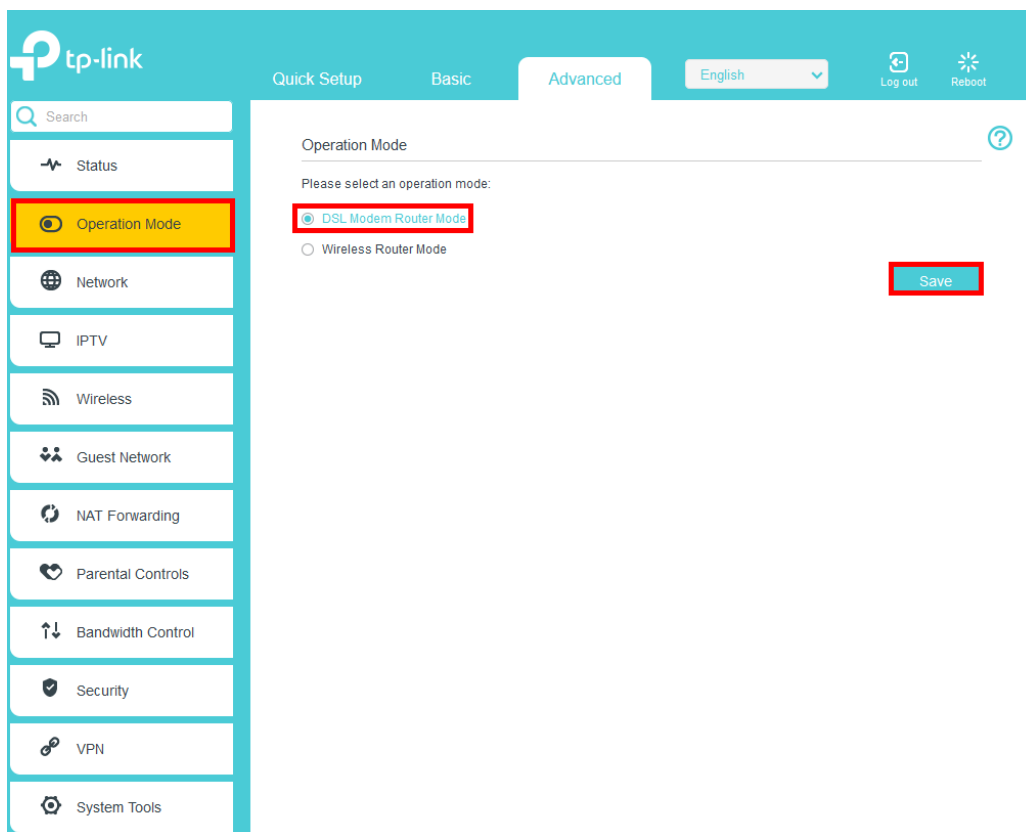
tp-link

Quick Setup
Basic
Advanced
English
Log out
Reboot

Search
Status
Operation Mode
Network
IPTV
Wireless
Guest Network
NAT Forwarding
Parental Controls
Bandwidth Control
Security
VPN
System Tools

Operation Mode

Please select an operation mode:

DSL Modem Router Mode
Wireless Router Mode

Save